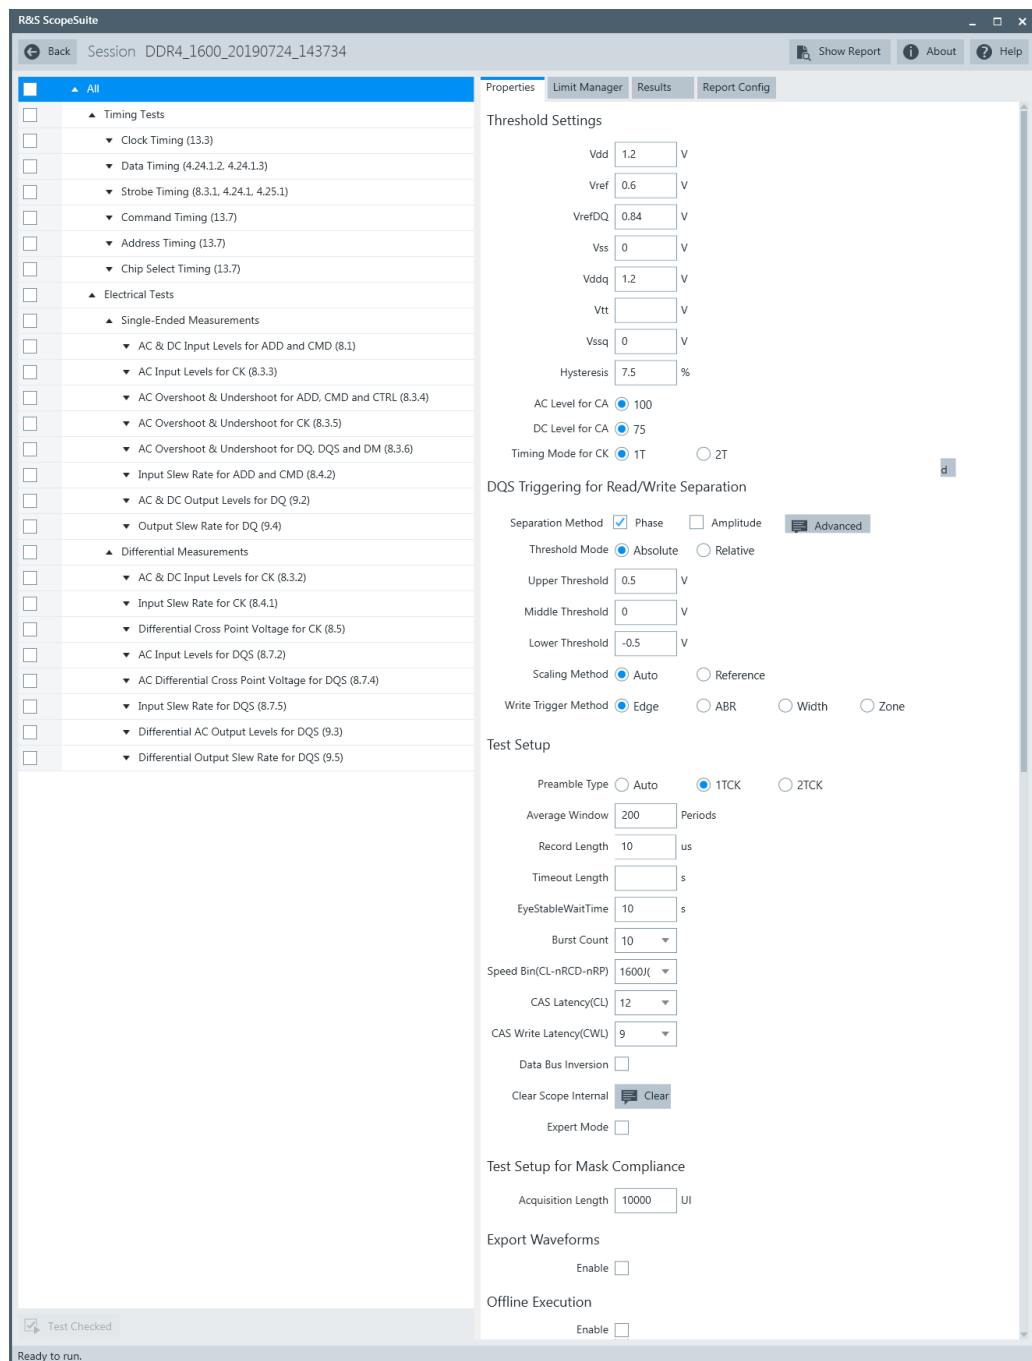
R&S ScopeSuite

Back Session DDR4_1600_20190724_143734

Show Report About Help

All
Timing Tests
Clock Timing (13.3)
Data Timing (4.24.1.2, 4.24.1.3)
Strobe Timing (8.3.1, 4.24.1, 4.25.1)
Command Timing (13.7)
Address Timing (13.7)
Chip Select Timing (13.7)
Electrical Tests
Single-Ended Measurements
AC & DC Input Levels for ADD and CMD (8.1)
AC Input Levels for CK (8.3.3)
AC Overshoot & Undershoot for ADD, CMD and CTRL (8.3.4)
AC Overshoot & Undershoot for CK (8.3.5)
AC Overshoot & Undershoot for DQ, DQS and DM (8.3.6)
Input Slew Rate for ADD and CMD (8.4.2)
AC & DC Output Levels for DQ (9.2)
Output Slew Rate for DQ (9.4)
Differential Measurements
AC & DC Input Levels for CK (8.3.2)
Input Slew Rate for CK (8.4.1)
Differential Cross Point Voltage for CK (8.5)
AC Input Levels for DQS (8.7.2)
AC Differential Cross Point Voltage for DQS (8.7.4)
Input Slew Rate for DQS (8.7.5)
Differential AC Output Levels for DQS (9.3)
Differential Output Slew Rate for DQS (9.5)

Test Checked

Properties Limit Manager Results Report Config

Threshold Settings
Vdd 1.2 V
Vref 0.6 V
VrefDQ 0.84 V
Vss 0 V
Vddq 1.2 V
Vtt V
Vssq 0 V
Hysteresis 7.5 %
AC Level for CA 100
DC Level for CA 75
Timing Mode for CK 1T 2T
d

DQS Triggering for Read/Write Separation
Separation Method Phase Amplitude Advanced
Threshold Mode Absolute Relative
Upper Threshold 0.5 V
Middle Threshold 0 V
Lower Threshold -0.5 V
Scaling Method Auto Reference
Write Trigger Method Edge ABR Width Zone

Test Setup
Preamble Type Auto 1TCK 2TCK
Average Window 200 Periods
Record Length 10 us
Timeout Length s
EyeStableWaitTime 10 s
Burst Count 10
Speed Bin(CL-nRCD-nRP) 1600J(
CAS Latency(CL) 12
CAS Write Latency(CWL) 9
Data Bus Inversion
Clear Scope Internal Clear
Expert Mode

Test Setup for Mask Compliance
Acquisition Length 10000 UI

Export Waveforms
Enable

Offline Execution
Enable

Ready to run.